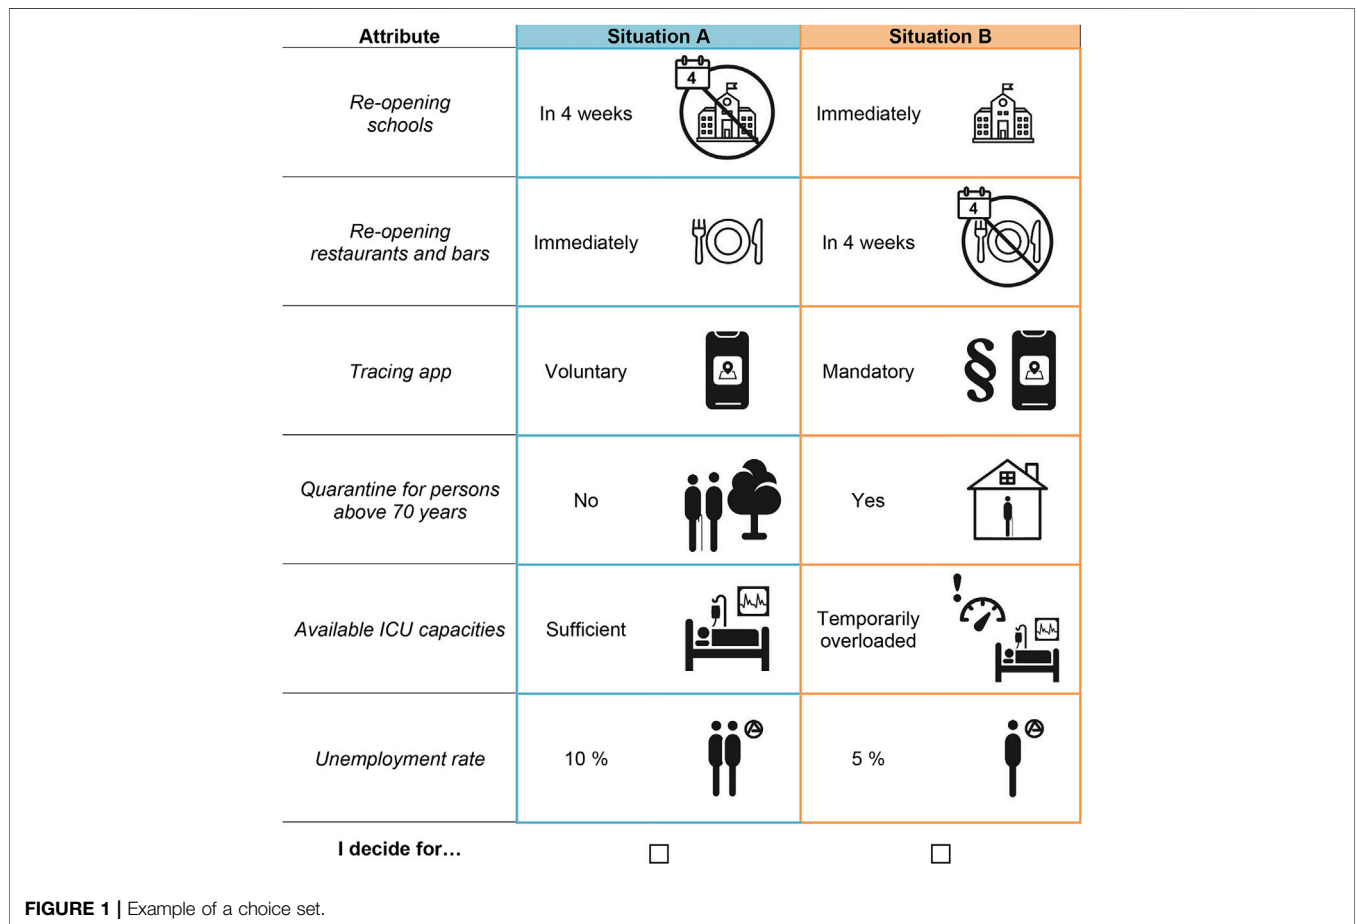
| Attribute | Situation A | Situation B |
|---|---|---|
| *Re-opening schools* | In 4 weeks 4 | Immediately |
| *Re-opening restaurants and bars* | Immediately | In 4 weeks 4 |
| *Tracing app* | Voluntary | Mandatory § |
| *Quarantine for persons above 70 years* | No | Yes |
| *Available ICU capacities* | Sufficient | Temporarily overloaded ! |
| *Unemployment rate* | 10 % | 5 % |
| **I decide for…** | ☐ | ☐ |

**FIGURE 1 |** Example of a choice set.